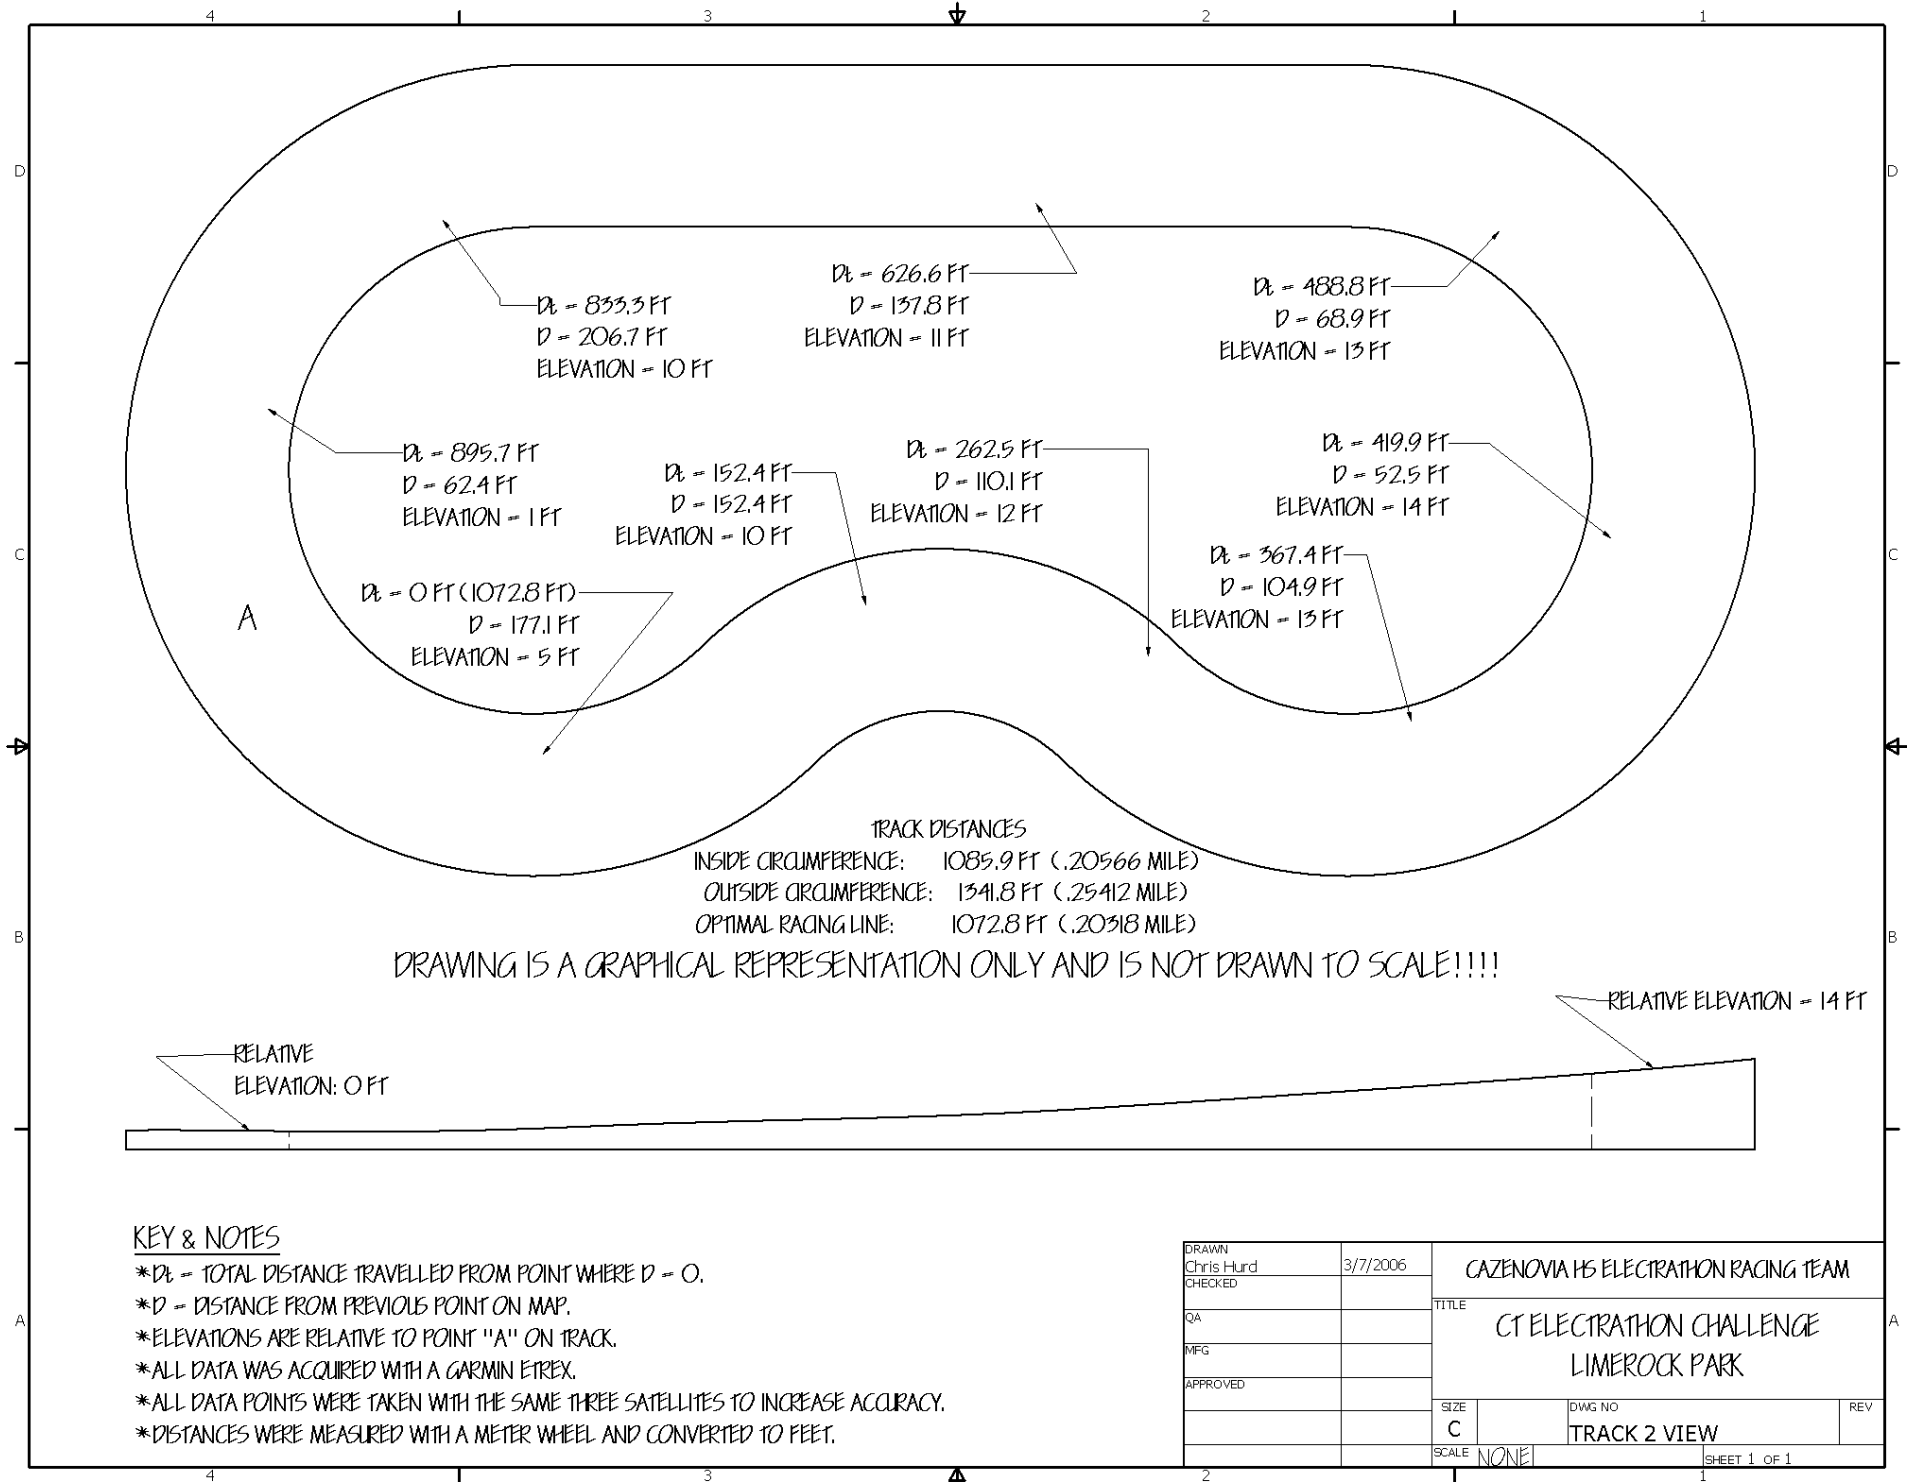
4 3 2 1

D D

Dt = 833.3 FT
D = 206.7 FT
ELEVATION = 10 FT

Dt = 626.6 FT
D = 137.8 FT
ELEVATION = 11 FT

Dt = 488.8 FT
D = 68.9 FT
ELEVATION = 13 FT

Dt = 895.7 FT
D = 62.4 FT
ELEVATION = 1 FT

Dt = 152.4 FT
D = 152.4 FT
ELEVATION = 10 FT

Dt = 262.5 FT
D = 110.1 FT
ELEVATION = 12 FT

Dt = 419.9 FT
D = 52.5 FT
ELEVATION = 14 FT

C C

Dt = 367.4 FT
D = 104.9 FT
ELEVATION = 13 FT

Dt = 0 FT (1072.8 FT)
D = 177.1 FT
ELEVATION = 5 FT

A

TRACK DISTANCES
INSIDE CIRCUMFERENCE: 1085.9 FT (.20566 MILE)
OUTSIDE CIRCUMFERENCE: 1341.8 FT (.25412 MILE)
OPTIMAL RACING LINE: 1072.8 FT (.20318 MILE)

B B

DRAWING IS A GRAPHICAL REPRESENTATION ONLY AND IS NOT DRAWN TO SCALE!!!!

RELATIVE ELEVATION = 14 FT

RELATIVE
ELEVATION: 0 FT

KEY & NOTES
*Dt = TOTAL DISTANCE TRAVELLED FROM POINT WHERE D = 0.
*D = DISTANCE FROM PREVIOUS POINT ON MAP.
*ELEVATIONS ARE RELATIVE TO POINT "A" ON TRACK.
*ALL DATA WAS ACQUIRED WITH A GARMIN ETREX.
*ALL DATA POINTS WERE TAKEN WITH THE SAME THREE SATELLITES TO INCREASE ACCURACY.
*DISTANCES WERE MEASURED WITH A METER WHEEL AND CONVERTED TO FEET.

A A

| DRAWN Chris Hurd | 3/7/2006 | CAZENOVIA HS ELECTRATHON RACING TEAM |
|---|---|---|
| CHECKED | | TITLE CT ELECTRATHON CHALLENGE LIMEROCK PARK |
| QA | | |
| MFG | | |
| APPROVED | | |

SIZE C | DWG NO TRACK 2 VIEW | REV
SCALE NONE | SHEET 1 OF 1

4 3 2 1